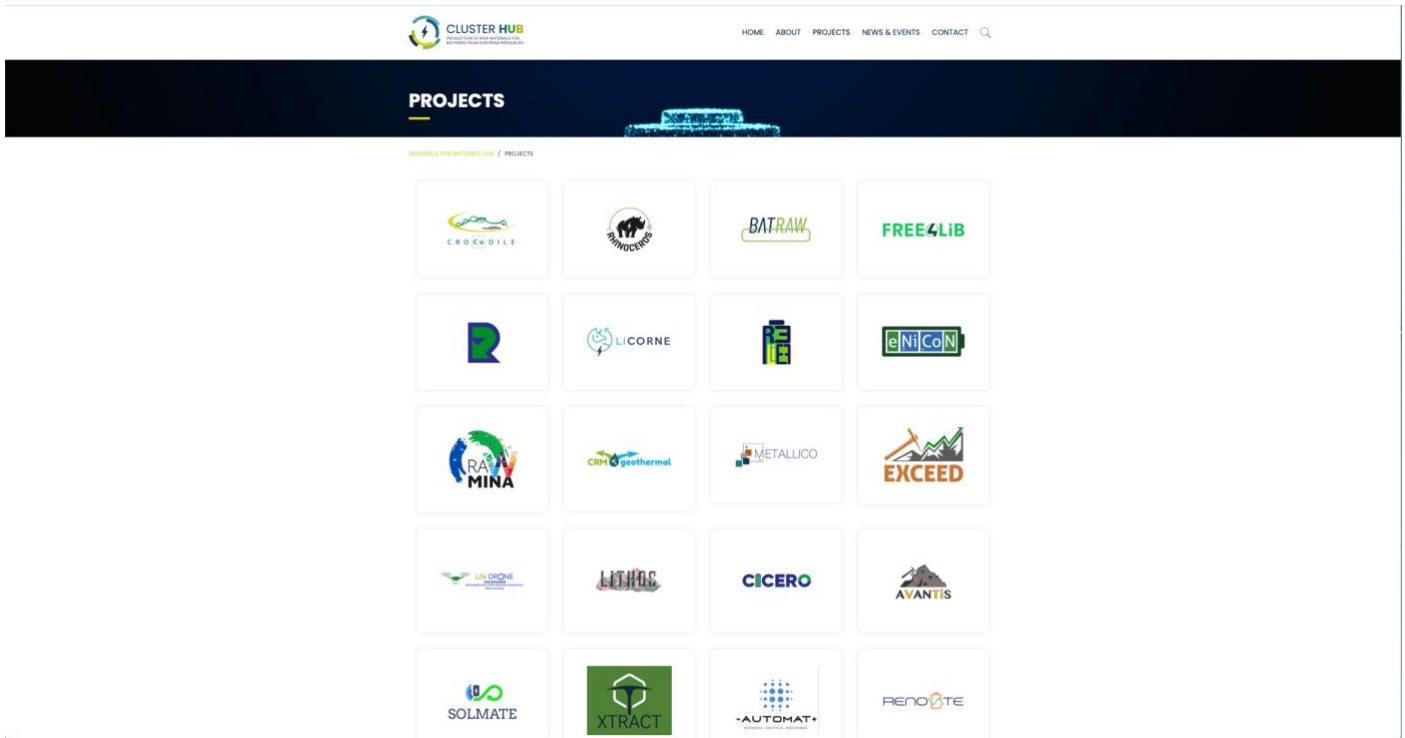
CLUSTER HUB
PRODUCTION OF RAW MATERIALS FOR BATTERIES FROM EUROPEAN RESOURCES

HOME ABOUT PROJECTS NEWS & EVENTS CONTACT

PROJECTS

MATERIALS FOR BATTERIES HUB / PROJECTS

CROCoDILE

RHINOCEROS

BATRAW

FREE4LiB

LiCORNE

eNiCoN

RAW MINA

CRM geothermal

METALLICO

EXCEED

LIFE DRONE

LITHOS

CICERO

AVANTIS

SOLMATE

XTRACT

AUTOMAT

RENOVATE